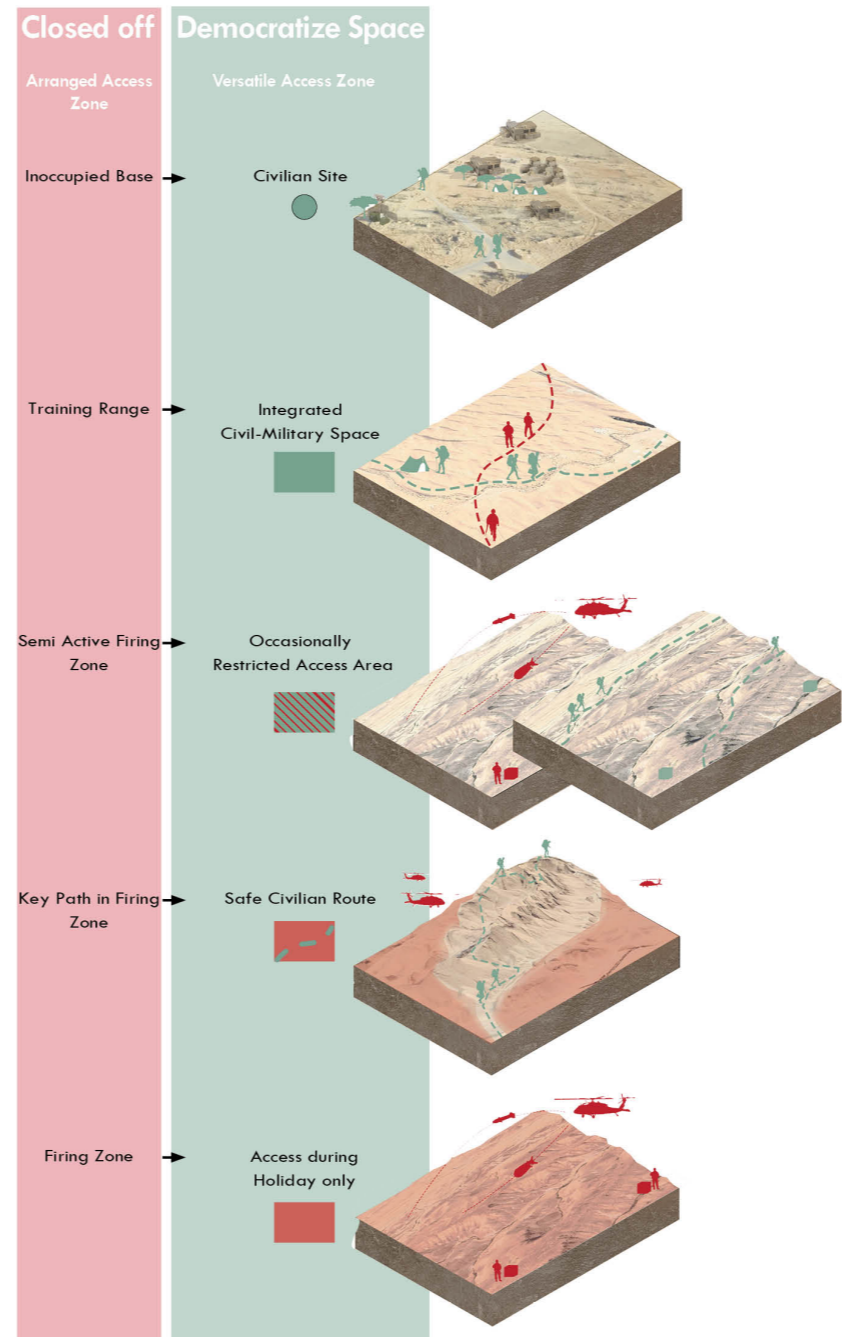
Closed off

Arranged Access Zone

Democratize Space

Versatile Access Zone

Inoccupied Base

Civilian Site

Training Range

Integrated Civil-Military Space

Semi Active Firing Zone

Occasionally Restricted Access Area

Key Path in Firing Zone

Safe Civilian Route

Firing Zone

Access during Holiday only